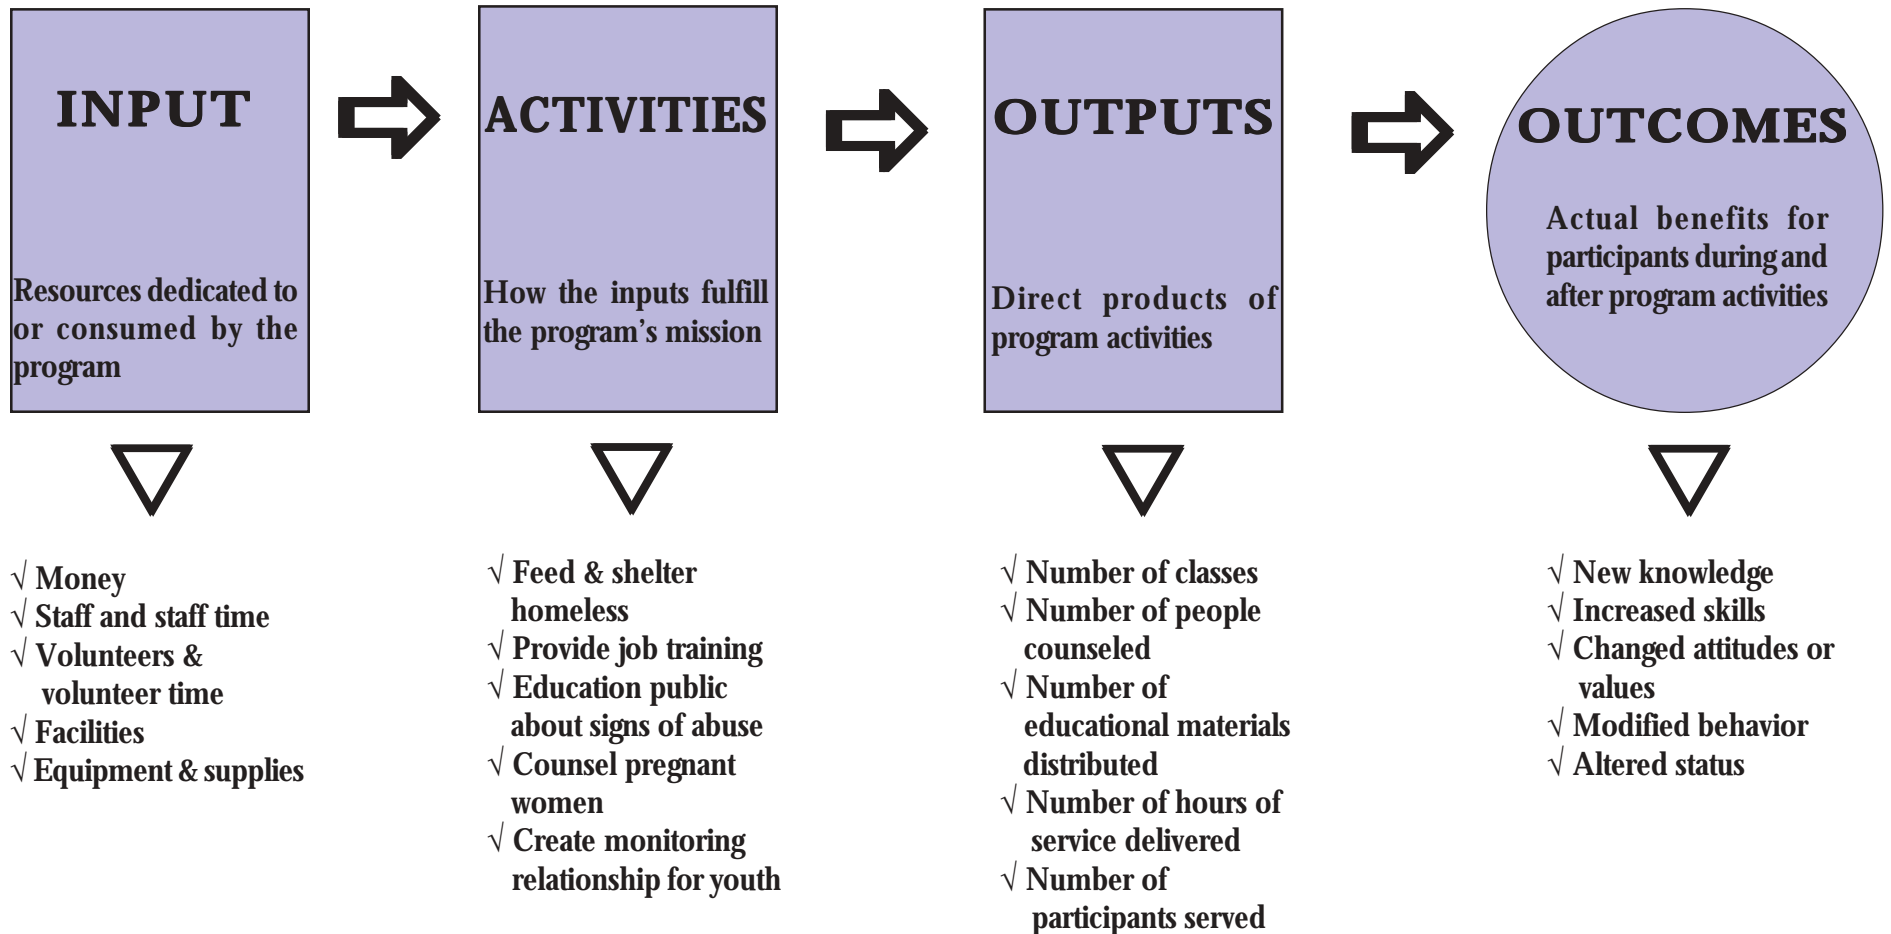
INPUT

Resources dedicated to or consumed by the program

ACTIVITIES

How the inputs fulfill the program's mission

OUTPUTS

Direct products of program activities

OUTCOMES

Actual benefits for participants during and after program activities

√ Money
√ Staff and staff time
√ Volunteers & volunteer time
√ Facilities
√ Equipment & supplies

√ Feed & shelter homeless
√ Provide job training
√ Education public about signs of abuse
√ Counsel pregnant women
√ Create monitoring relationship for youth

√ Number of classes
√ Number of people counseled
√ Number of educational materials distributed
√ Number of hours of service delivered
√ Number of participants served

√ New knowledge
√ Increased skills
√ Changed attitudes or values
√ Modified behavior
√ Altered status